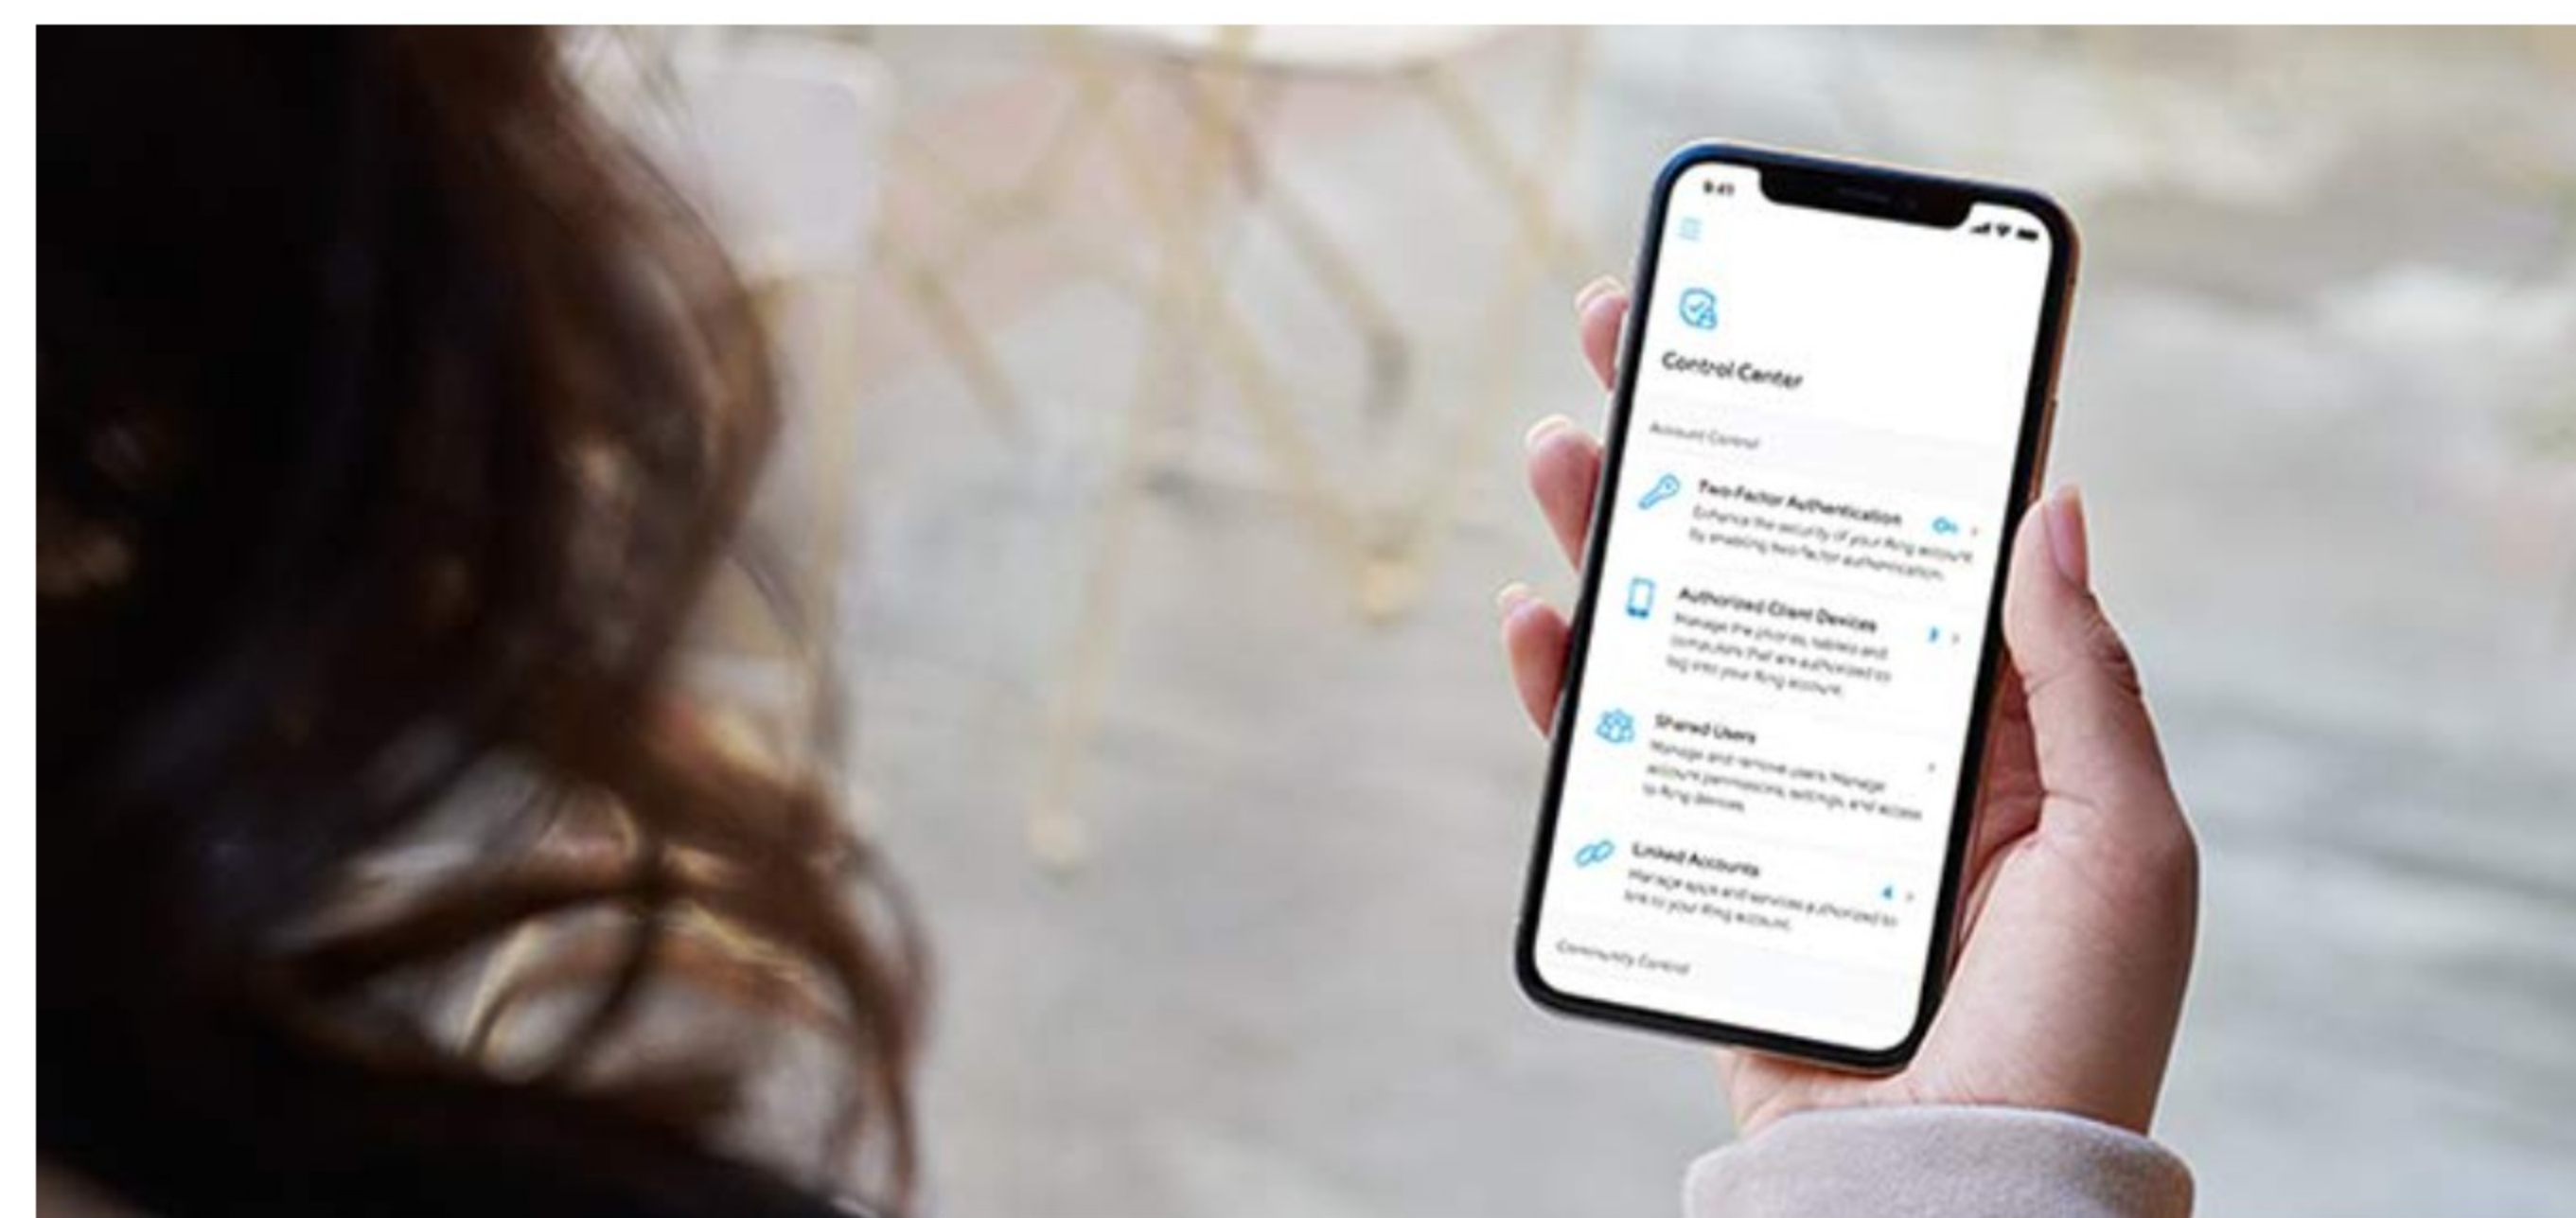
9:41

Control Center

Account Control

Two-Factor Authentication
Enhance the security of your Ring account by enabling two-factor authentication.

Authorized Client Devices
Manage the phones, tablets and computers that are authorized to log into your Ring account.

Shared Users
Manage and remove users. Manage account permissions, settings, and access to Ring devices.

Linked Accounts
Manage apps and services authorized to link to your Ring account.

Community Control